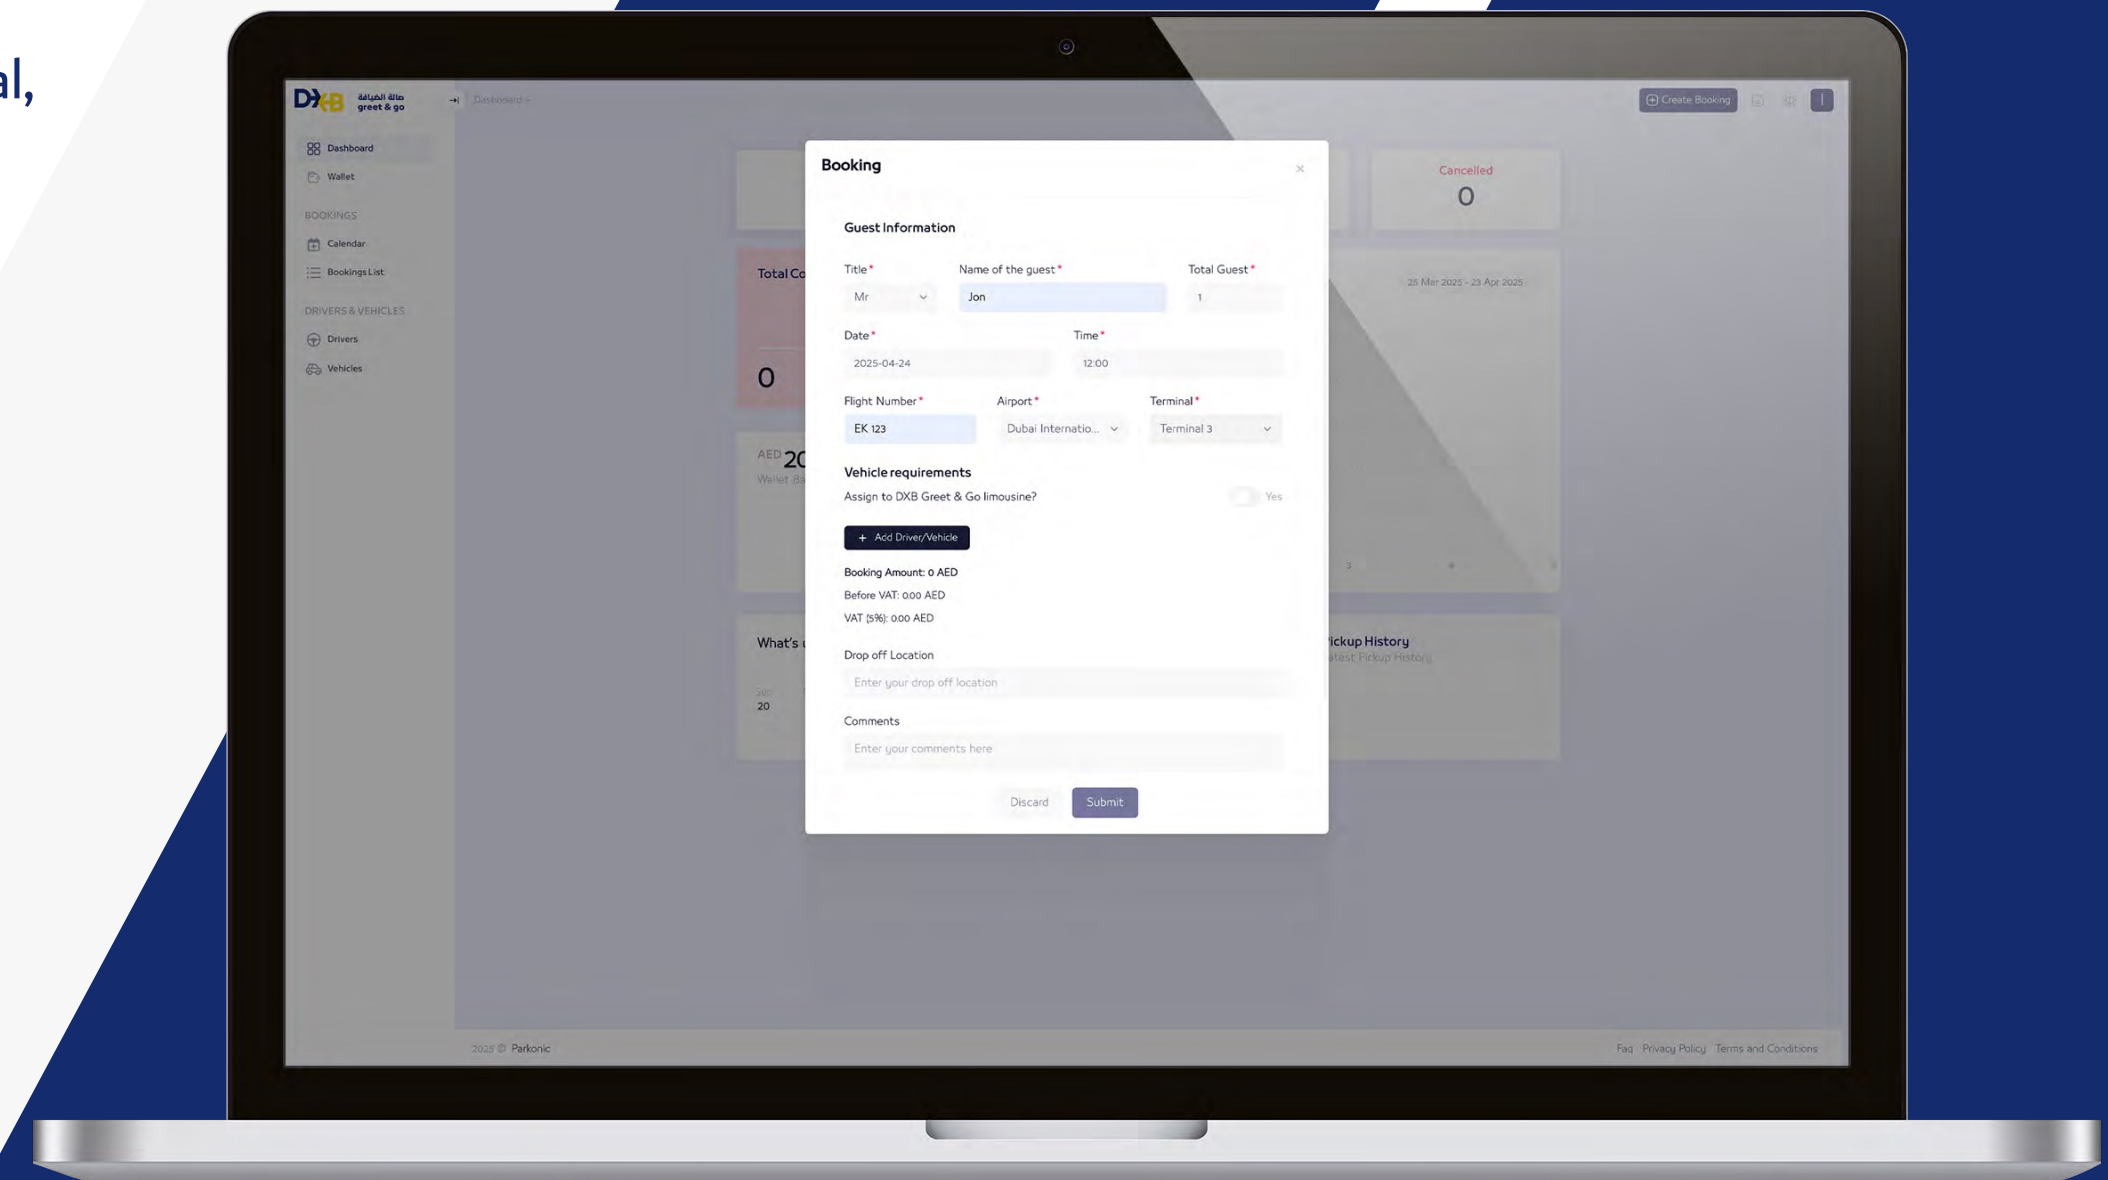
al,

DXB صالة الضيافة greet & go

Dashboard

Create Booking

Dashboard
Wallet

BOOKINGS
Calendar
Bookings List

DRIVERS & VEHICLES
Drivers
Vehicles

Cancelled
0

Total Co

0

AED 20
Wallet Ba

25 Mar 2025 - 23 Apr 2025

What's

Sun
20

Pickup History
Latest Pickup History

Booking

×

Guest Information

Title *
Mr

Name of the guest *
Jon

Total Guest *
1

Date *
2025-04-24

Time *
12:00

Flight Number *
EK 123

Airport *
Dubai Internatio...

Terminal *
Terminal 3

Vehicle requirements

Assign to DXB Greet & Go limousine?

Yes

+ Add Driver/Vehicle

Booking Amount: 0 AED
Before VAT: 0.00 AED
VAT (5%): 0.00 AED

Drop off Location
Enter your drop off location

Comments
Enter your comments here

Discard
Submit

2025 © Parkonic

Faq Privacy Policy Terms and Conditions